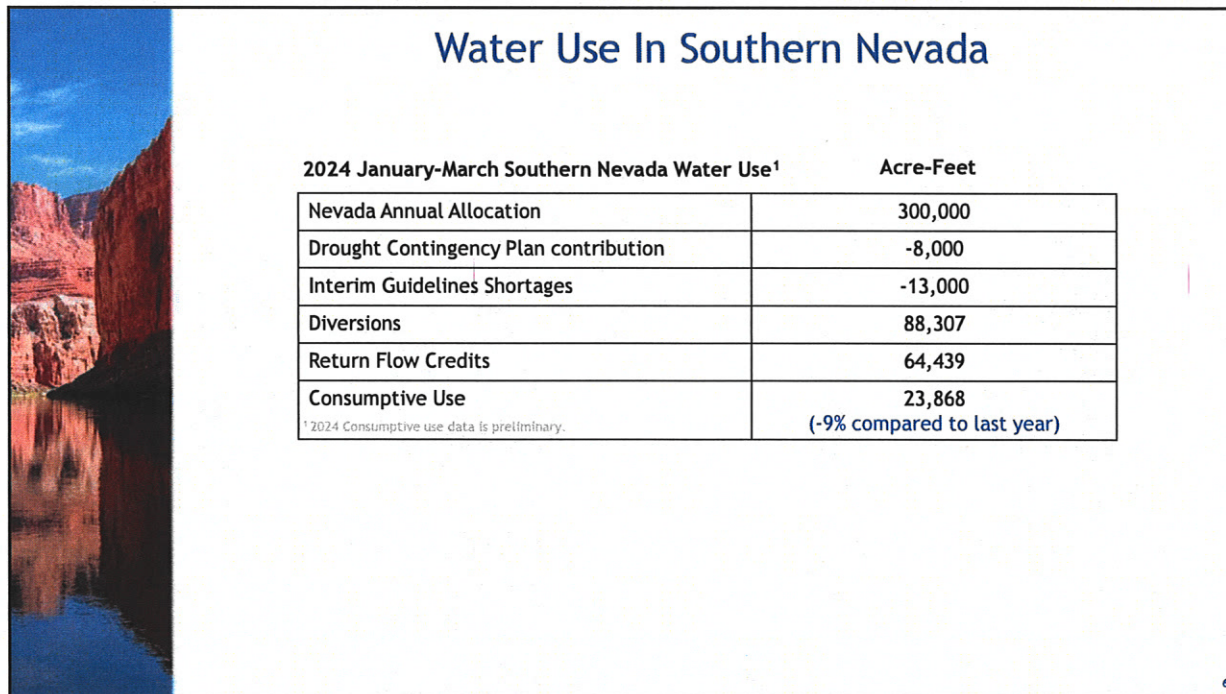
Water Use In Southern Nevada

| 2024 January-March Southern Nevada Water Use$^1$ | Acre-Feet |
|---|---|
| Nevada Annual Allocation | 300,000 |
| Drought Contingency Plan contribution | -8,000 |
| Interim Guidelines Shortages | -13,000 |
| Diversions | 88,307 |
| Return Flow Credits | 64,439 |
| Consumptive Use $^1$2024 Consumptive use data is preliminary. | 23,868 (-9% compared to last year) |